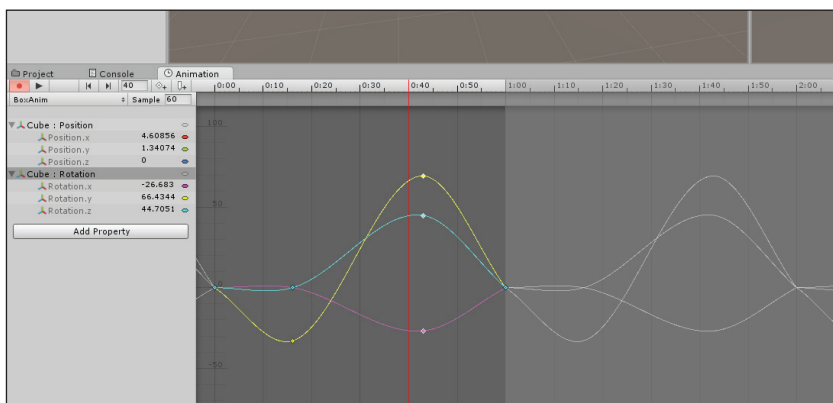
Project
Console
Animation

40
0:00
0:10
0:20
0:30
0:40
0:50
1:00
1:10
1:20
1:30
1:40
1:50
2:00

BoxAnim
Sample 60

Cube : Position
Position.x 4.60856
Position.y 1.34074
Position.z 0
Cube : Rotation
Rotation.x -26.683
Rotation.y 66.4344
Rotation.z 44.7051

Add Property

100
50
-50